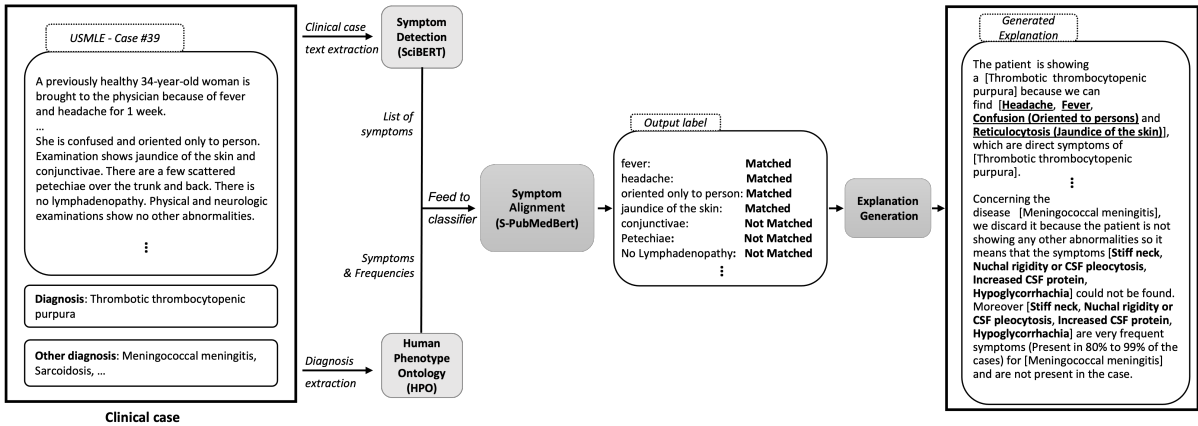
USMLE - Case #39

A previously healthy 34-year-old woman is brought to the physician because of fever and headache for 1 week.
...
She is confused and oriented only to person. Examination shows jaundice of the skin and conjunctivae. There are a few scattered petechiae over the trunk and back. There is no lymphadenopathy. Physical and neurologic examinations show no other abnormalities.

⋮

**Diagnosis**: Thrombotic thrombocytopenic purpura

**Other diagnosis**: Meningococcal meningitis, Sarcoidosis, ...

**Clinical case**

Clinical case text extraction

**Symptom Detection (SciBERT)**

List of symptoms

Feed to classifier

Symptoms & Frequencies

Diagnosis extraction

**Human Phenotype Ontology (HPO)**

**Symptom Alignment (S-PubMedBert)**

Output label

| | |
|---|---|
| fever: | **Matched** |
| headache: | **Matched** |
| oriented only to person: | **Matched** |
| jaundice of the skin: | **Matched** |
| conjunctivae: | **Not Matched** |
| Petechiae: | **Not Matched** |
| No Lymphadenopathy: | **Not Matched** |

⋮

**Explanation Generation**

Generated Explanation

The patient is showing a [Thrombotic thrombocytopenic purpura] because we can find [**Headache**, **Fever**, **Confusion (Oriented to persons)** and **Reticulocytosis (Jaundice of the skin)**], which are direct symptoms of [Thrombotic thrombocytopenic purpura].

⋮

Concerning the disease [Meningococcal meningitis], we discard it because the patient is not showing any other abnormalities so it means that the symptoms [**Stiff neck**, **Nuchal rigidity or CSF pleocytosis**, **Increased CSF protein**, **Hypoglycorrhachia**] could not be found. Moreover [**Stiff neck**, **Nuchal rigidity or CSF pleocytosis**, **Increased CSF protein**, **Hypoglycorrhachia**] are very frequent symptoms (Present in 80% to 99% of the cases) for [Meningococcal meningitis] and are not present in the case.